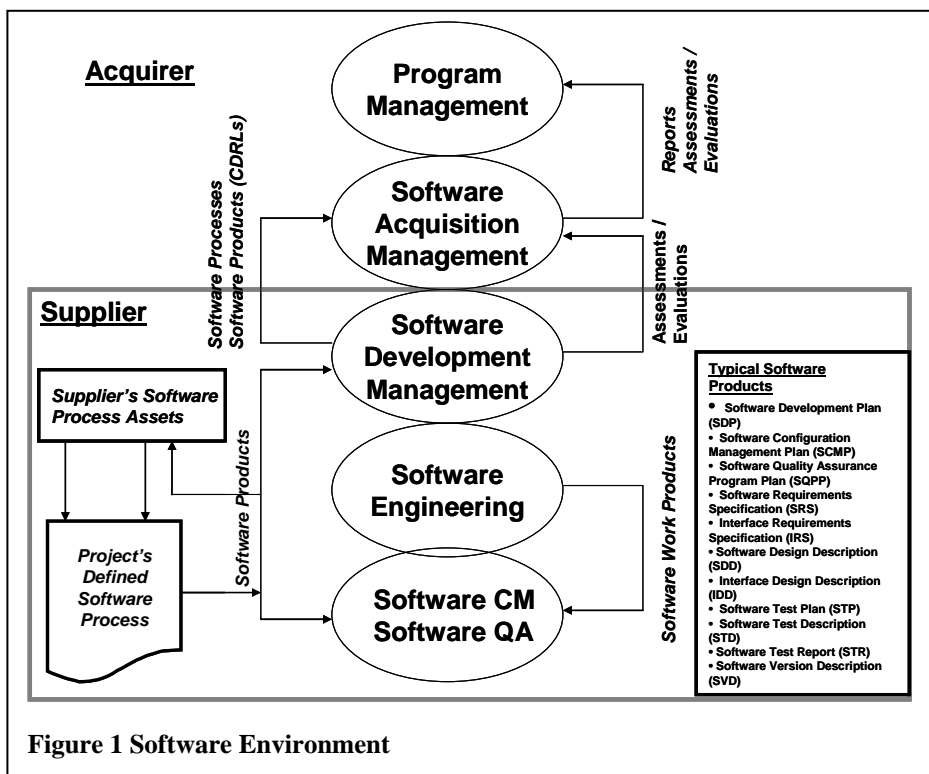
Acquirer

Program Management

Reports Assessments / Evaluations

Software Processes Software Products (CDRLs)

Software Acquisition Management

Assessments / Evaluations

Supplier

Software Development Management

Supplier's Software Process Assets

Software Products

Software Engineering

Project's Defined Software Process

Software Products

Software CM Software QA

Software Work Products

Typical Software Products
• Software Development Plan (SDP)
• Software Configuration Management Plan (SCMP)
• Software Quality Assurance Program Plan (SQPP)
• Software Requirements Specification (SRS)
• Interface Requirements Specification (IRS)
• Software Design Description (SDD)
• Interface Design Description (IDD)
• Software Test Plan (STP)
• Software Test Description (STD)
• Software Test Report (STR)
• Software Version Description (SVD)

Figure 1 Software Environment